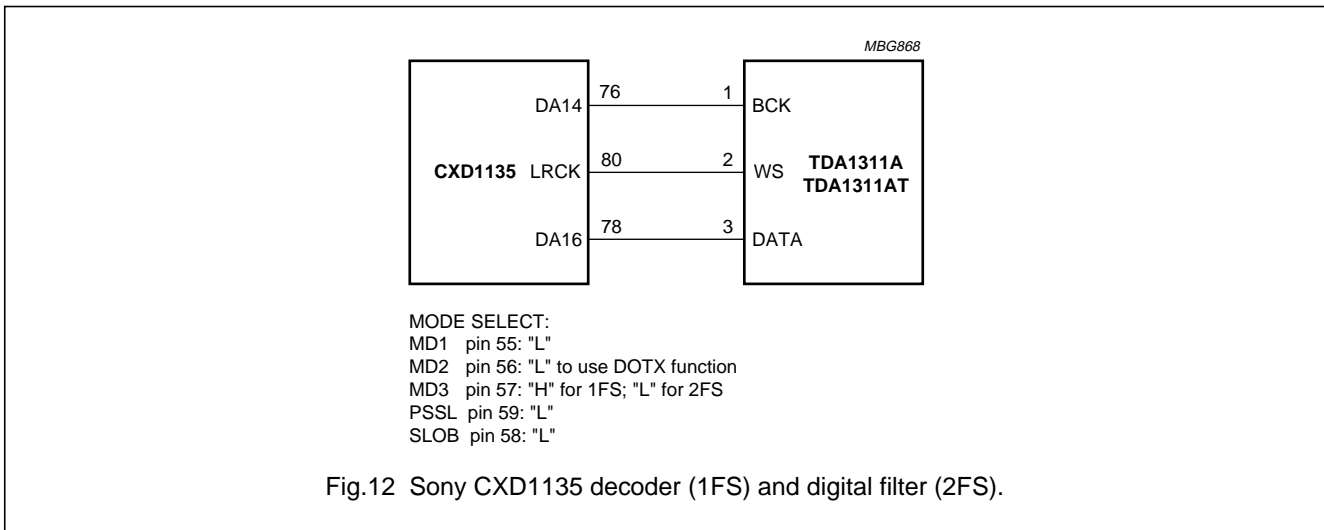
MBG868

DA14 76 1 BCK

CXD1135 LRCK 80 2 WS TDA1311A TDA1311AT

DA16 78 3 DATA

MODE SELECT:
MD1 pin 55: "L"
MD2 pin 56: "L" to use DOTX function
MD3 pin 57: "H" for 1FS; "L" for 2FS
PSSL pin 59: "L"
SLOB pin 58: "L"

Fig.12 Sony CXD1135 decoder (1FS) and digital filter (2FS).